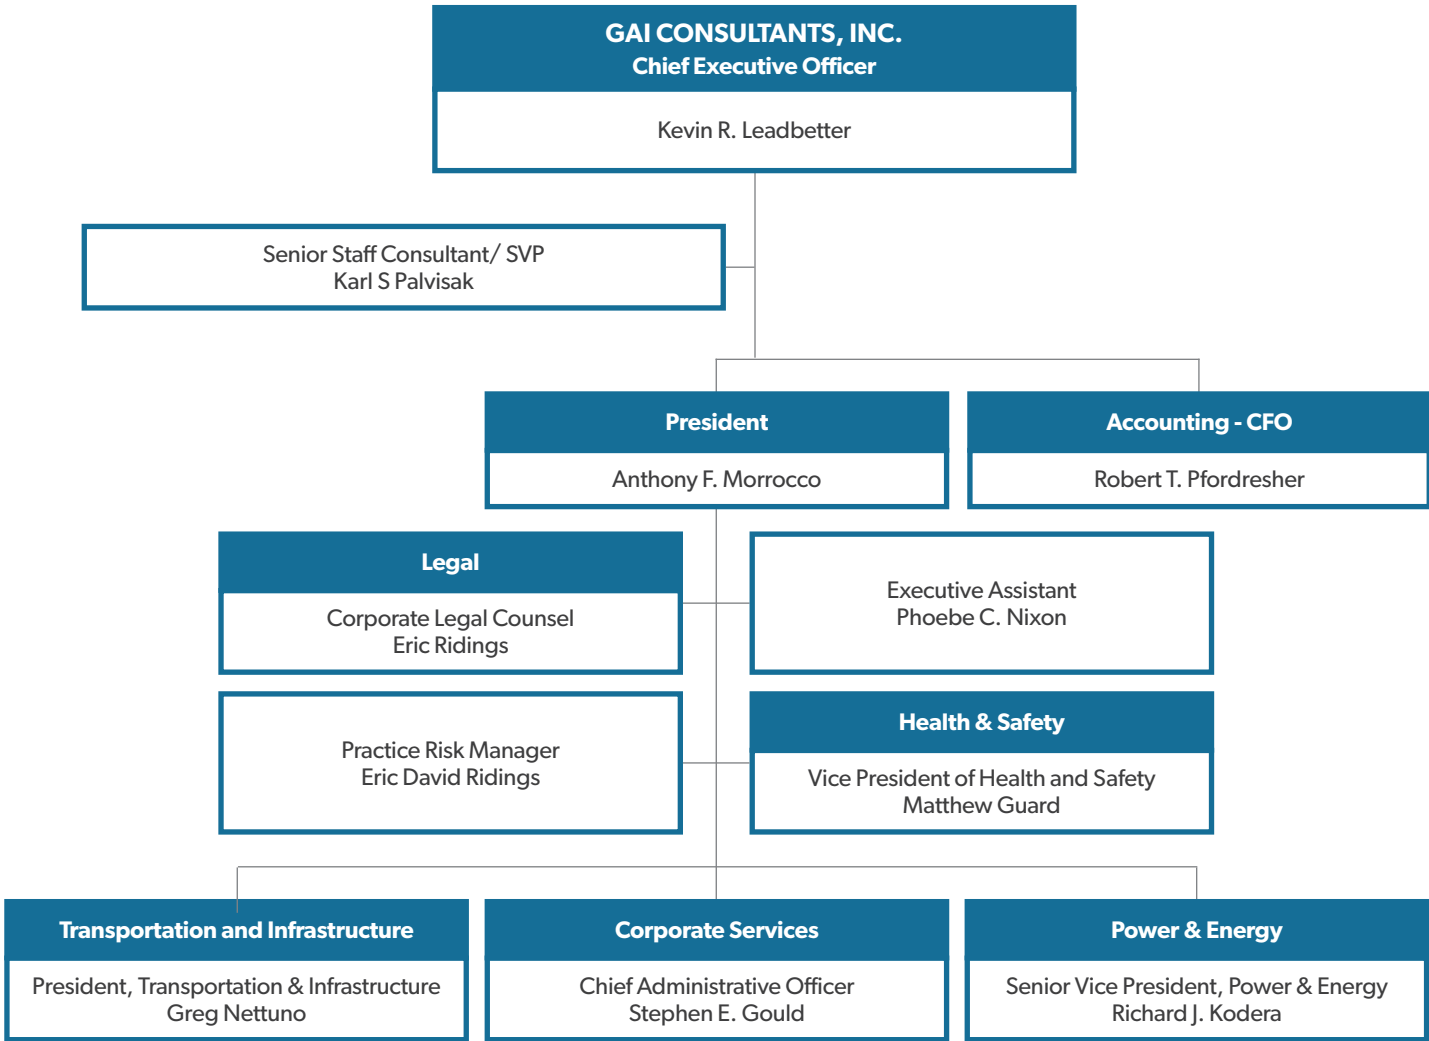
GAI CONSULTANTS, INC.
Chief Executive Officer

Kevin R. Leadbetter

Senior Staff Consultant/ SVP
Karl S Palvisak

President

Anthony F. Morrocco

Accounting - CFO

Robert T. Pfordresher

Legal

Corporate Legal Counsel
Eric Ridings

Executive Assistant
Phoebe C. Nixon

Practice Risk Manager
Eric David Ridings

Health & Safety

Vice President of Health and Safety
Matthew Guard

Transportation and Infrastructure

President, Transportation & Infrastructure
Greg Nettuno

Corporate Services

Chief Administrative Officer
Stephen E. Gould

Power & Energy

Senior Vice President, Power & Energy
Richard J. Kodera